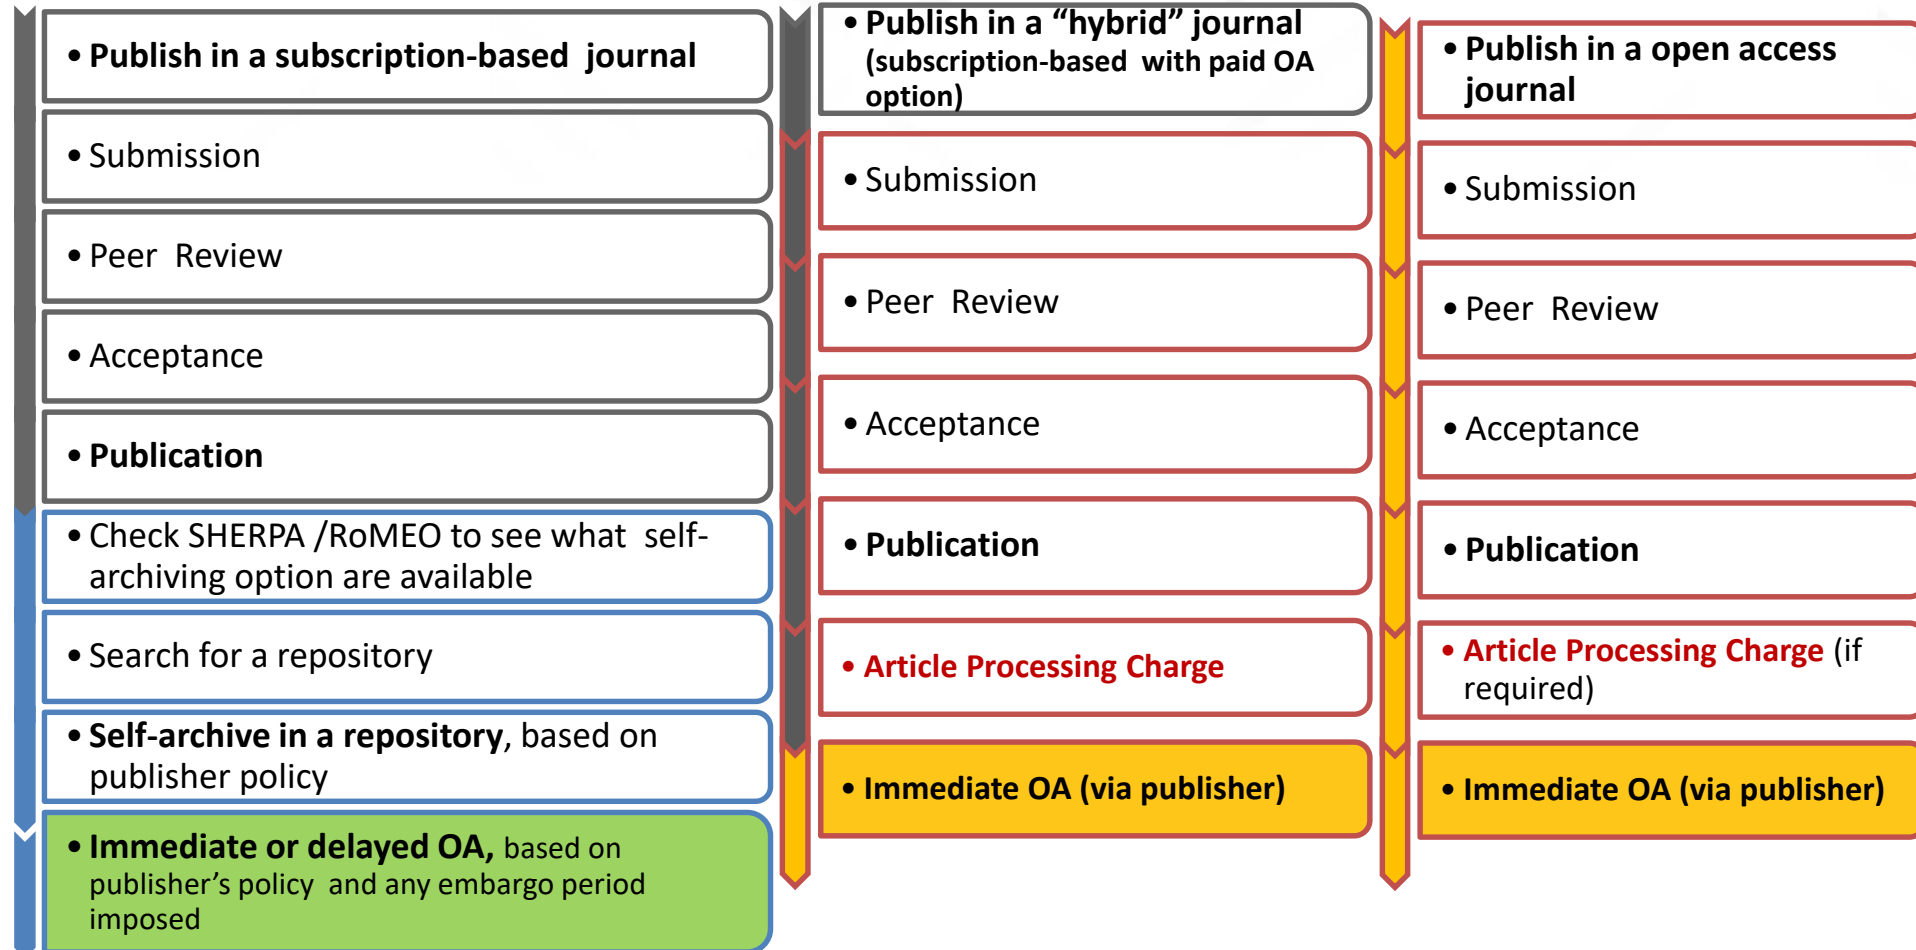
• Publish in a subscription-based journal

• Submission

• Peer Review

• Acceptance

• Publication

• Check SHERPA /RoMEO to see what self-archiving option are available

• Search for a repository

• Self-archive in a repository, based on publisher policy

• Immediate or delayed OA, based on publisher’s policy and any embargo period imposed

• Publish in a “hybrid” journal (subscription-based with paid OA option)

• Submission

• Peer Review

• Acceptance

• Publication

• Article Processing Charge

• Immediate OA (via publisher)

• Publish in a open access journal

• Submission

• Peer Review

• Acceptance

• Publication

• Article Processing Charge (if required)

• Immediate OA (via publisher)